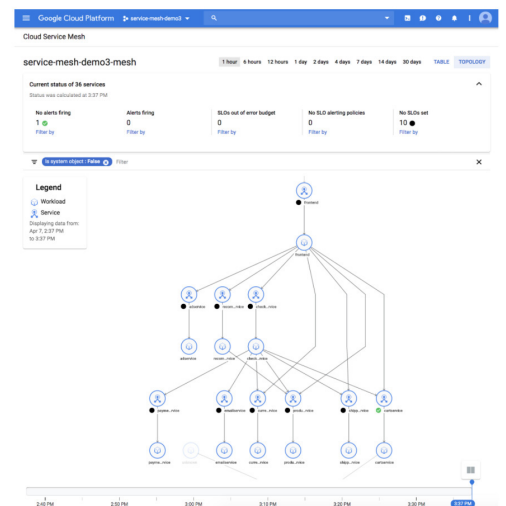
Google Cloud Platform   service-mesh-demo3

Cloud Service Mesh

service-mesh-demo3-mesh

1 hour   6 hours   12 hours   1 day   2 days   4 days   7 days   14 days   30 days   TABLE   TOPOLOGY

Current status of 36 services
Status was calculated at 3:37 PM

No alerts firing
1
Filter by

Alerts firing
0
Filter by

SLOs out of error budget
0
Filter by

No SLO alerting policies
0
Filter by

No SLOs set
10
Filter by

Is system object : False   Filter

Legend
Workload
Service
Displaying data from:
Apr 7, 2:37 PM
to 3:37 PM

frontend

frontend

adservice   recom...rvice   check...rvice

adservice   recom...rvice   check...rvice

paymen...rvice   emailservice   curre...rvice   produ...rvice   shipp...rvice   cartservice

paymen...rvice   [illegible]   emailservice   curre...rvice   produ...rvice   shipp...rvice   cartservice

2:40 PM   2:50 PM   3:00 PM   3:10 PM   3:20 PM   3:30 PM   3:37 PM